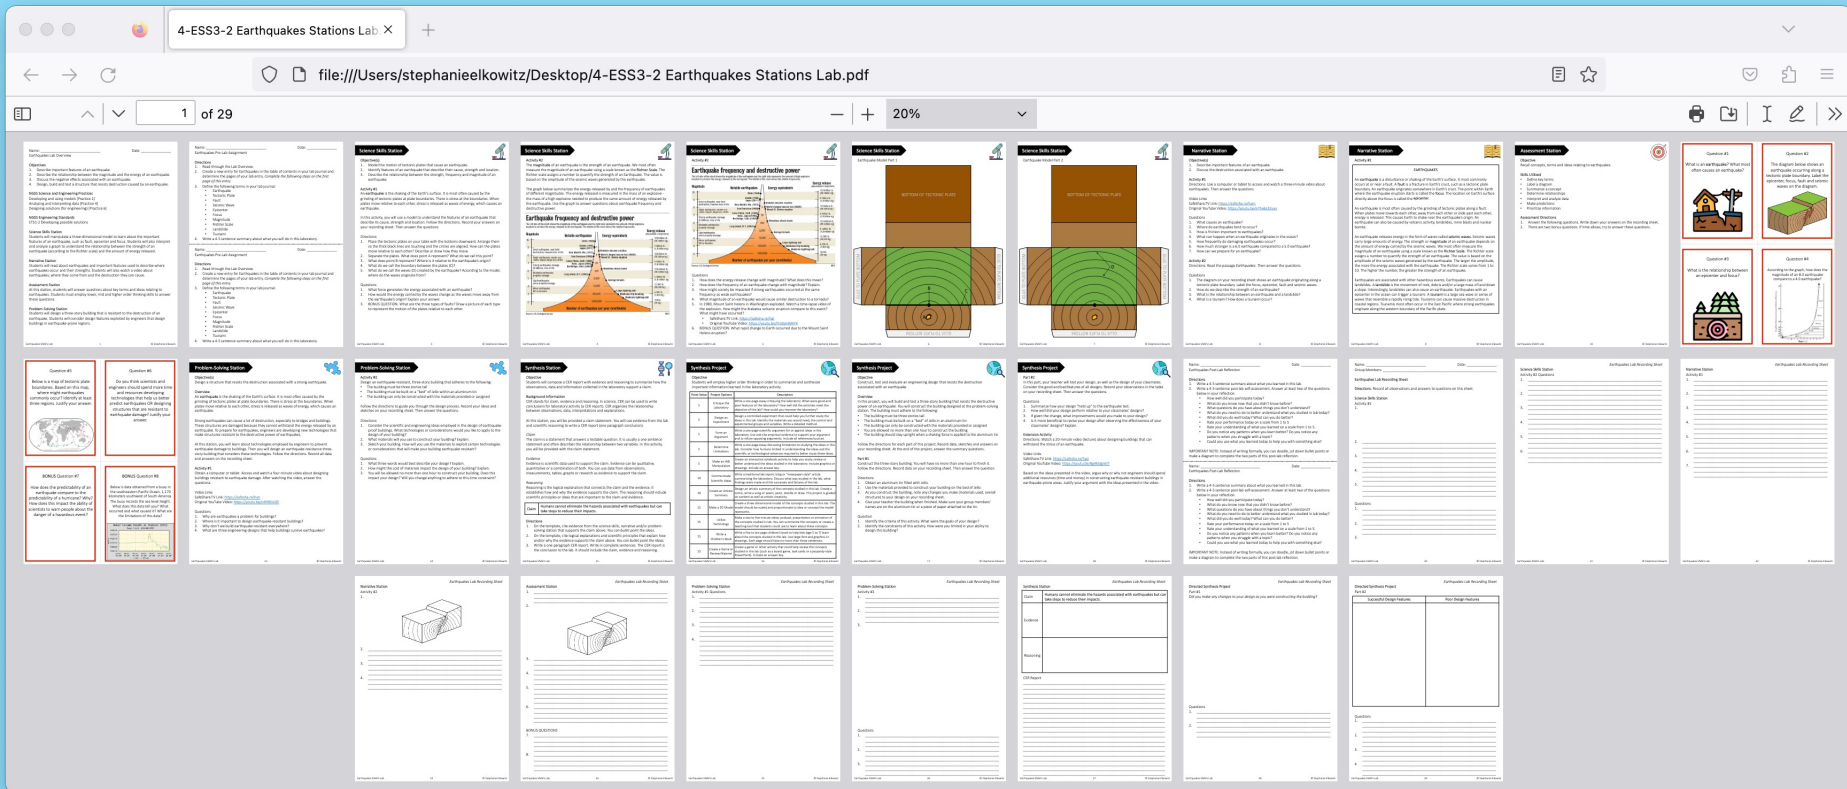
4-ESS3-2 Earthquakes Stations Lab

file:///Users/stephanieelkowitz/Desktop/4-ESS3-2 Earthquakes Stations Lab.pdf

1 of 29

20%

Science Skills Station

Science Skills Station

Science Skills Station

Science Skills Station

Science Skills Station

Narrative Station

Narrative Station

Assessment Station

Earthquake frequency and destructive power

Earthquake frequency and destructive power

EARTHQUAKES

Question #1

Question #2

Question #3

Question #4

Question #5

Question #6

BONUS Question #7

BONUS Question #8

Problem-Solving Station

Problem-Solving Station

Synthesis Station

Synthesis Project

Synthesis Project

Synthesis Project

Earthquakes Lab Recording Sheet

Earthquakes Lab Recording Sheet

Earthquakes Lab Recording Sheet

Earthquakes Lab Recording Sheet

Earthquakes Lab Recording Sheet

Earthquakes Lab Recording Sheet

Earthquakes Lab Recording Sheet

Earthquakes Lab Recording Sheet

Narrative Station

Assessment Station

Problem-Solving Station

Problem-Solving Station

Synthesis Station

Directed Synthesis Project

Directed Synthesis Project

Successful Design Features

Poor Design Features

Claim

Evidence

Reasoning

CER Report

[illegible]